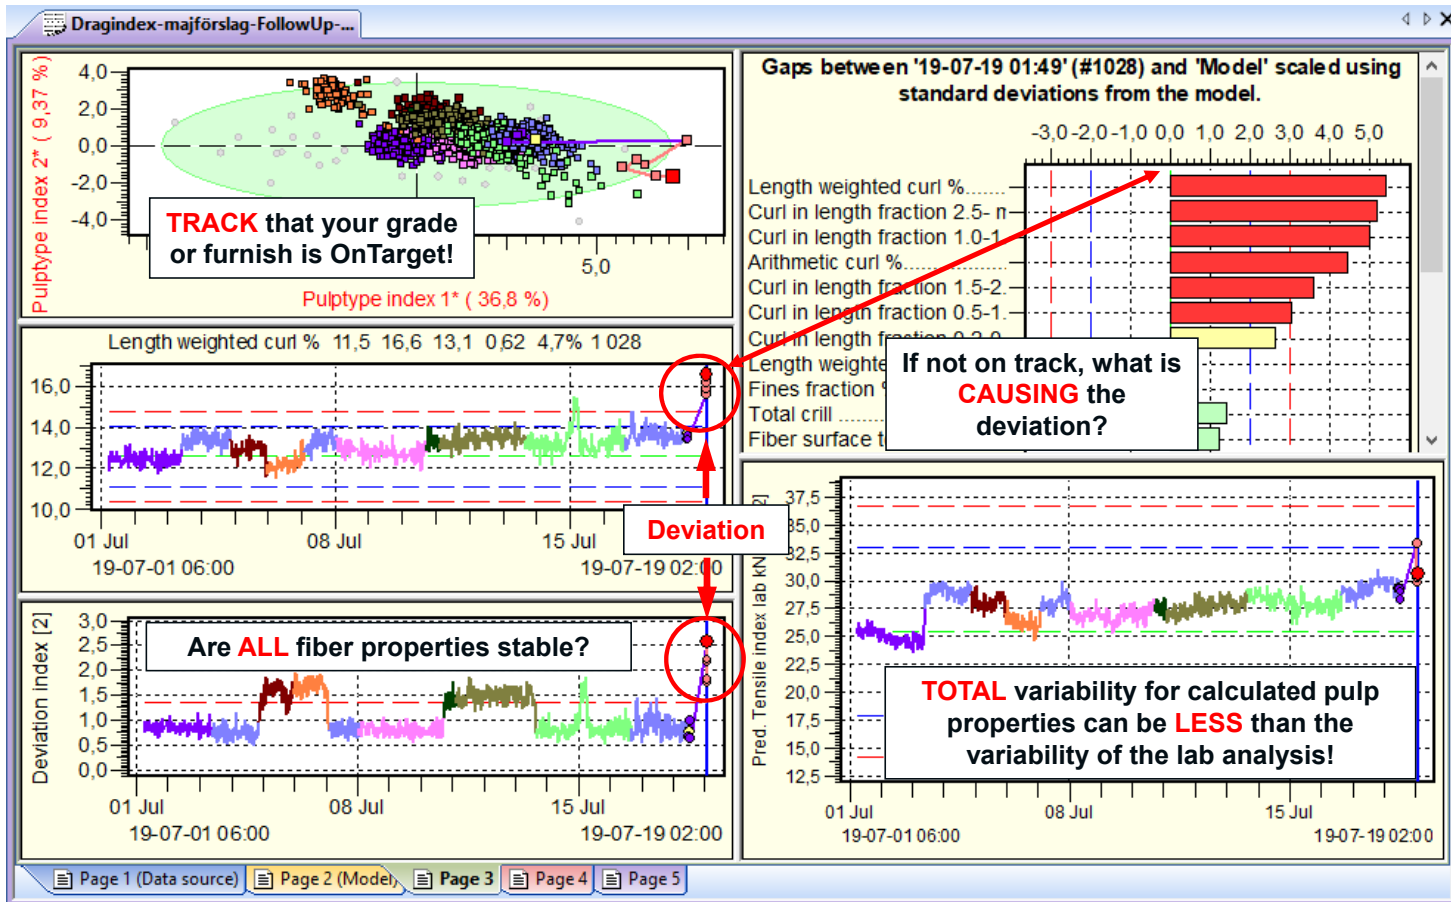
Dragindex-majförslag-FollowUp-...

Pulptype index 2* ( 9,37 %)
4,0
2,0
0,0
-2,0
-4,0
5,0
Pulptype index 1* ( 36,8 %)

TRACK that your grade or furnish is OnTarget!

Gaps between '19-07-19 01:49' (#1028) and 'Model' scaled using standard deviations from the model.

-3,0 -2,0 -1,0 0,0 1,0 2,0 3,0 4,0 5,0

Length weighted curl %.......
Curl in length fraction 2.5- m
Curl in length fraction 1.0-1
Arithmetic curl %...........
Curl in length fraction 1.5-2.
Curl in length fraction 0.5-1.
Curl in length fraction 0.2-0
Length weighte
Fines fraction
Total crill
Fiber surface t

If not on track, what is CAUSING the deviation?

Length weighted curl % 11,5 16,6 13,1 0,62 4,7% 1 028
16,0
14,0
12,0
10,0
01 Jul
08 Jul
15 Jul
19-07-01 06:00
19-07-19 02:00

Deviation

Deviation index [2]
3,0
2,5
2,0
1,5
1,0
0,5
0,0
Are ALL fiber properties stable?
01 Jul
08 Jul
15 Jul
19-07-01 06:00
19-07-19 02:00

Pred. Tensile index lab kN
37,5
35,0
32,5
30,0
27,5
25,0
22,5
20,0
17,5
15,0
12,5
TOTAL variability for calculated pulp properties can be LESS than the variability of the lab analysis!
01 Jul
08 Jul
15 Jul
19-07-01 06:00
19-07-19 02:00

Page 1 (Data source) | Page 2 (Model) | Page 3 | Page 4 | Page 5